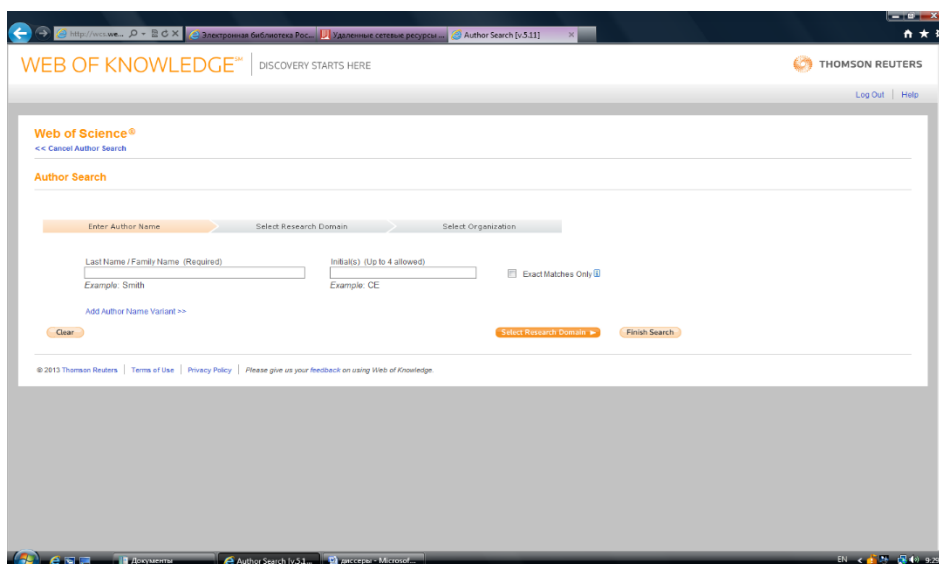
http://wcs.we... Электронная библиотека Рос... Удаленные сетевые ресурсы ... Author Search [v.5.11]

WEB OF KNOWLEDGE℠ DISCOVERY STARTS HERE

THOMSON REUTERS

Log Out | Help

Web of Science®
<< Cancel Author Search

Author Search

Enter Author Name | Select Research Domain | Select Organization

Last Name / Family Name (Required)
Example: Smith

Initial(s) (Up to 4 allowed)
Example: CE

Exact Matches Only

Add Author Name Variant >>

Clear

Select Research Domain

Finish Search

© 2013 Thomson Reuters | Terms of Use | Privacy Policy | Please give us your feedback on using Web of Knowledge.

Документы | Author Search [v.5.1... | диссеры - Microsof...

EN 9:29